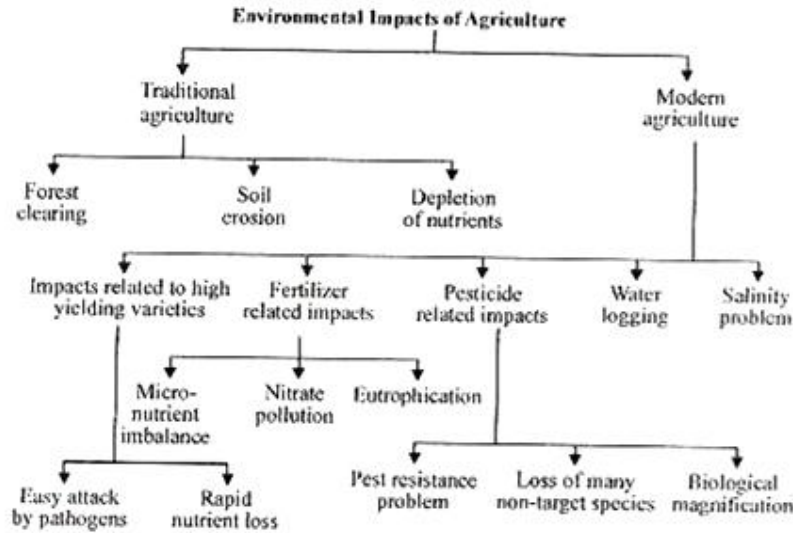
Environmental Impacts of Agriculture

Traditional agriculture

Modern agriculture

Forest clearing

Soil erosion

Depletion of nutrients

Impacts related to high yielding varieties

Fertilizer related impacts

Pesticide related impacts

Water logging

Salinity problem

Micro-nutrient imbalance

Nitrate pollution

Eutrophication

Easy attack by pathogens

Rapid nutrient loss

Pest resistance problem

Loss of many non-target species

Biological magnification